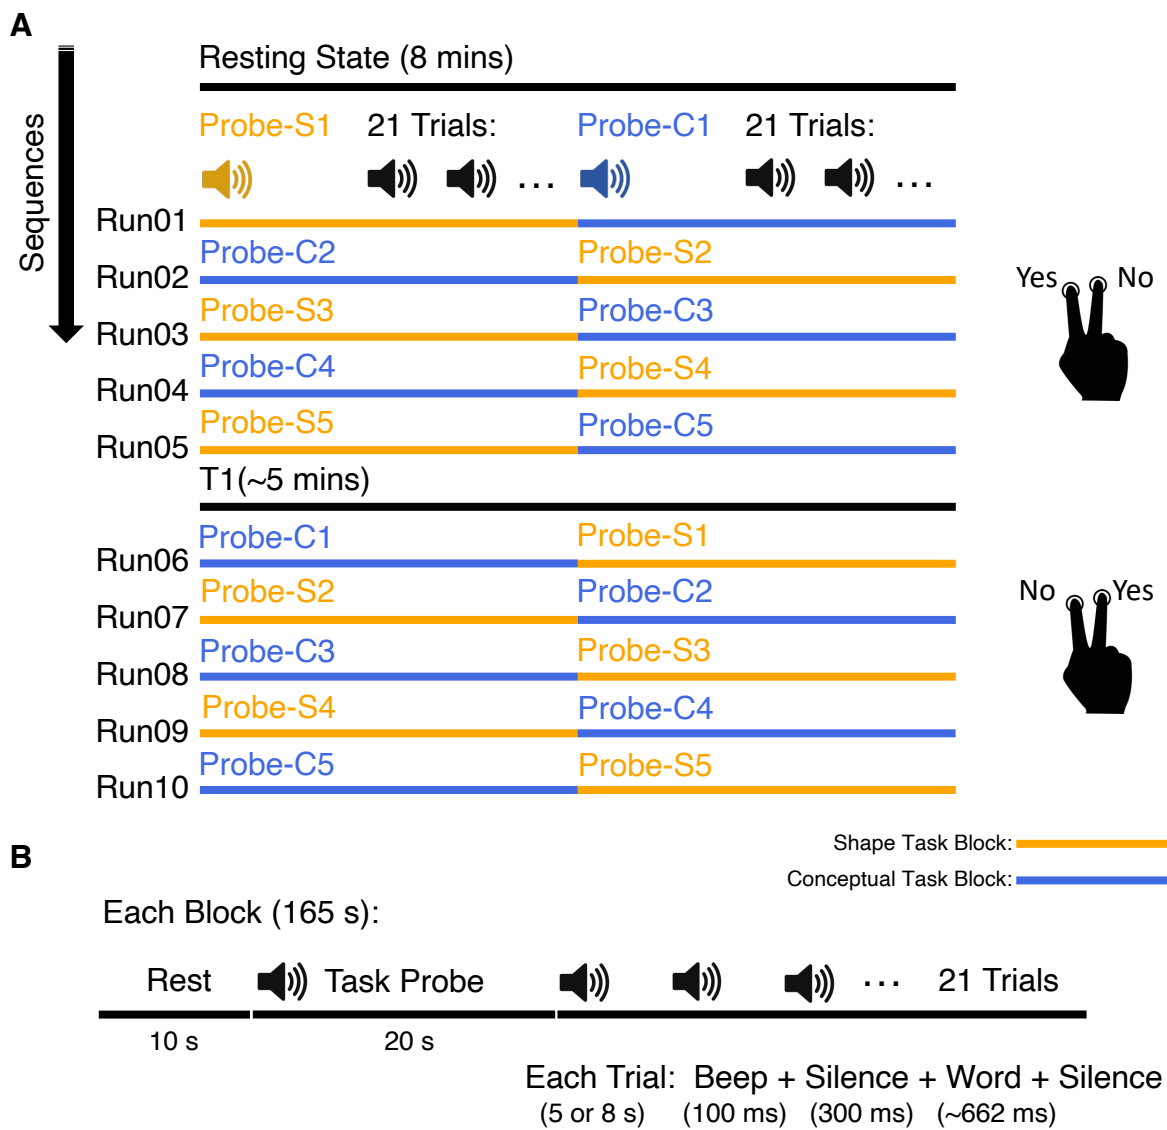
A

Sequences

Resting State (8 mins)

Probe-S1 21 Trials: ... Probe-C1 21 Trials: ...

Run01
Probe-C2 Probe-S2
Run02
Probe-S3 Probe-C3
Run03
Probe-C4 Probe-S4
Run04
Probe-S5 Probe-C5
Run05

Yes No

T1(~5 mins)

Probe-C1 Probe-S1
Run06
Probe-S2 Probe-C2
Run07
Probe-C3 Probe-S3
Run08
Probe-S4 Probe-C4
Run09
Probe-C5 Probe-S5
Run10

No Yes

B

Shape Task Block:
Conceptual Task Block:

Each Block (165 s):

Rest Task Probe ... 21 Trials
10 s 20 s

Each Trial: Beep + Silence + Word + Silence
(5 or 8 s) (100 ms) (300 ms) (~662 ms)